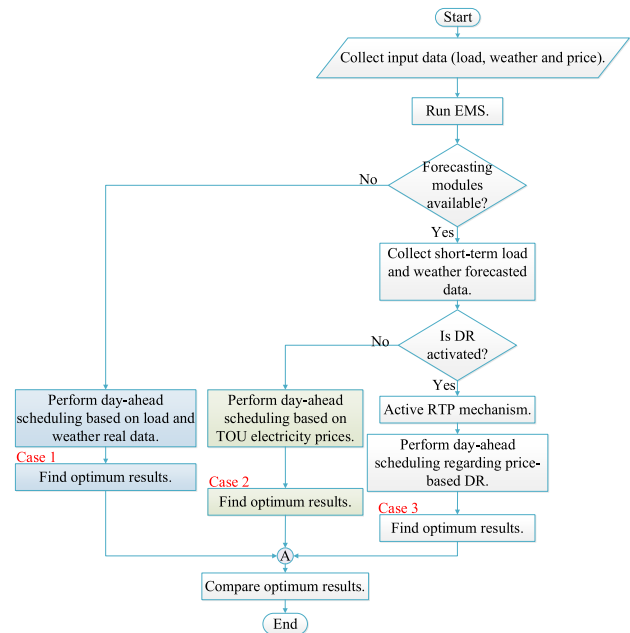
Start

Collect input data (load, weather and price).

Run EMS.

No

Forecasting modules available?

Yes

Collect short-term load and weather forecasted data.

No

Is DR activated?

Yes

Perform day-ahead scheduling based on load and weather real data.

Perform day-ahead scheduling based on TOU electricity prices.

Active RTP mechanism.

Perform day-ahead scheduling regarding price-based DR.

Case 1

Find optimum results.

Case 2

Find optimum results.

Case 3

Find optimum results.

A

Compare optimum results.

End